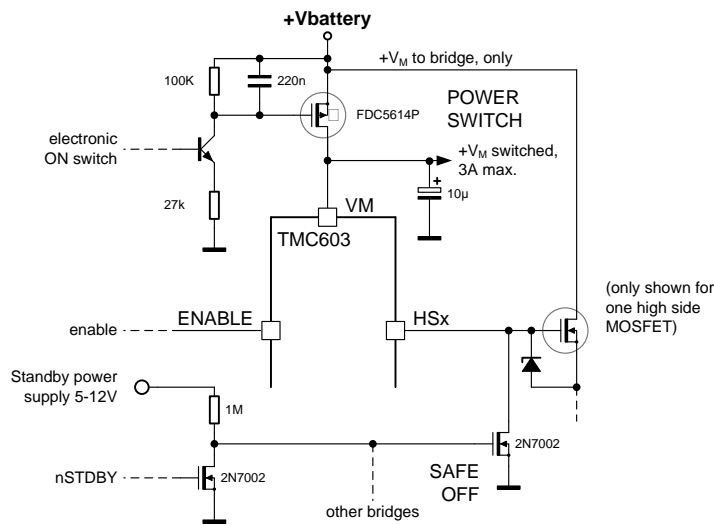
+Vbattery

$+V_M$ to bridge, only

100K

220n

FDC5614P

POWER SWITCH

electronic ON switch

$+V_M$ switched, 3A max.

+

10µ

27k

VM

TMC603

(only shown for one high side MOSFET)

ENABLE

enable

HSx

Standby power supply 5-12V

1M

2N7002

SAFE OFF

nSTDBY

2N7002

other bridges